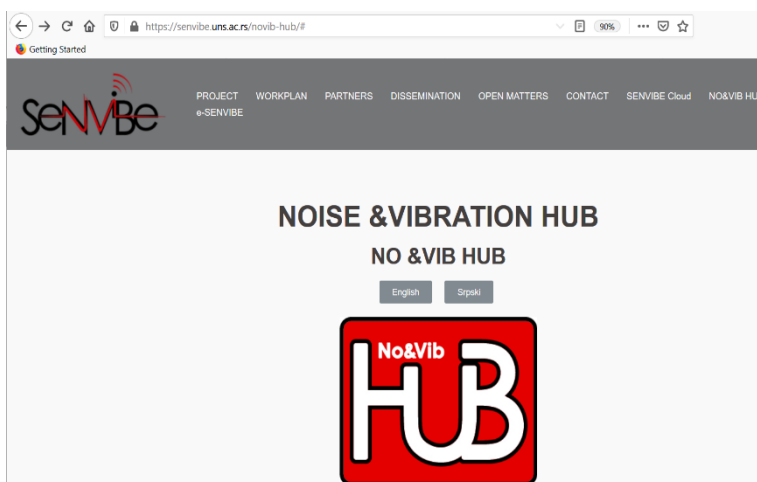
https://senvibe.uns.ac.rs/novib-hub/#

90%

Getting Started

SENVIBE

PROJECT WORKPLAN PARTNERS DISSEMINATION OPEN MATTERS CONTACT SENVIBE Cloud NO&VIB HU e-SENVIBE

NOISE &VIBRATION HUB

NO &VIB HUB

English Srpski

No&Vib

HUB